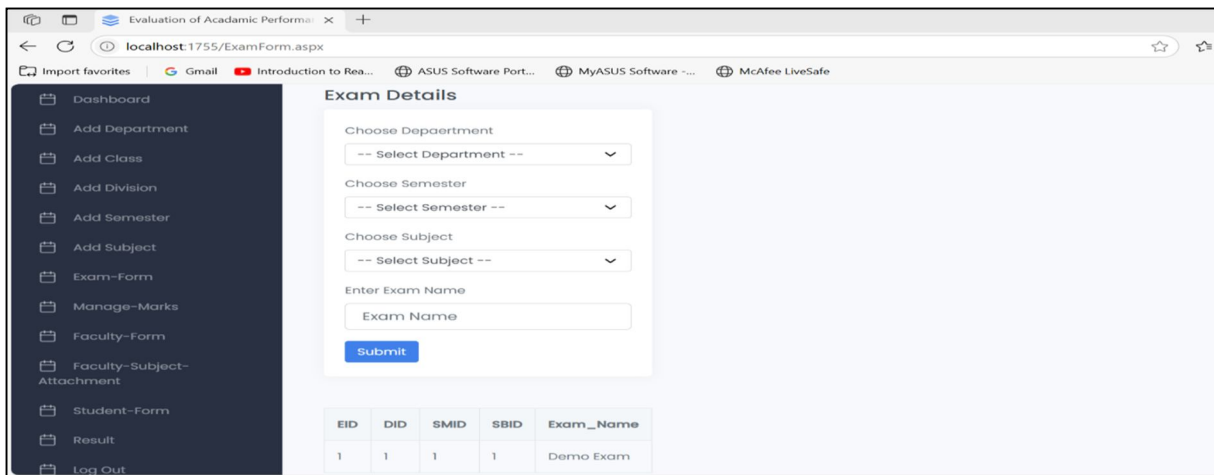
Evaluation of Acadamic Performa ×
+
localhost:1755/ExamForm.aspx
Import favorites | Gmail Introduction to Rea... ASUS Software Port... MyASUS Software -... McAfee LiveSafe

Dashboard
Add Department
Add Class
Add Division
Add Semester
Add Subject
Exam-Form
Manage-Marks
Faculty-Form
Faculty-Subject-Attachment
Student-Form
Result
Log Out

Exam Details

Choose Depaertment
-- Select Department --
Choose Semester
-- Select Semester --
Choose Subject
-- Select Subject --
Enter Exam Name
Exam Name
Submit

| EID | DID | SMID | SBID | Exam_Name |
|---|---|---|---|---|
| 1 | 1 | 1 | 1 | Demo Exam |